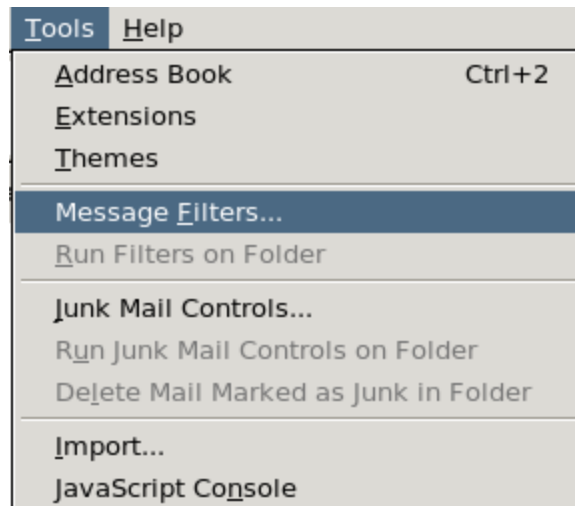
Tools Help

Address Book Ctrl+2
Extensions
Themes

Message Filters...
Run Filters on Folder

Junk Mail Controls...
Run Junk Mail Controls on Folder
Delete Mail Marked as Junk in Folder

Import...
JavaScript Console